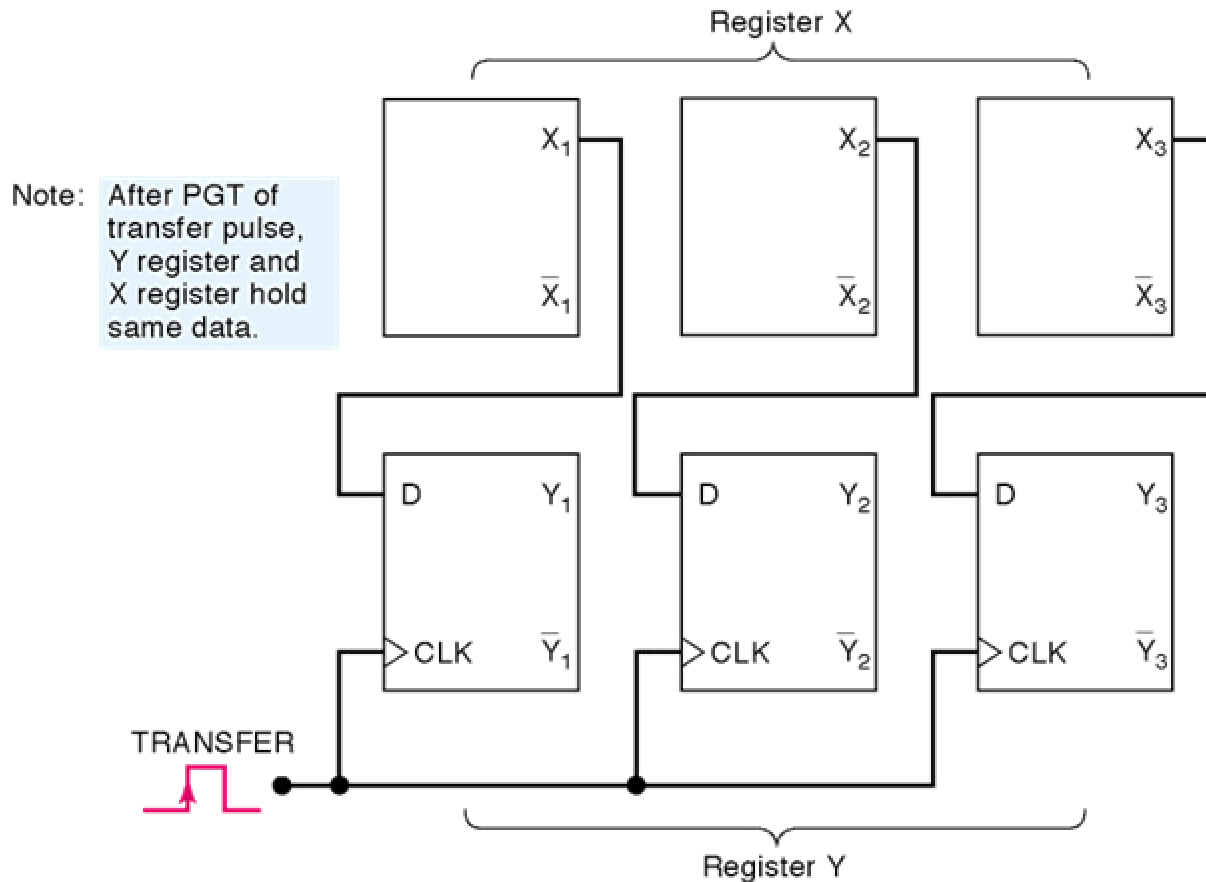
Register X

Note: After PGT of transfer pulse, Y register and X register hold same data.

$X_1$

$\overline{X}_1$

$X_2$

$\overline{X}_2$

$X_3$

$\overline{X}_3$

D

$Y_1$

CLK

$\overline{Y}_1$

D

$Y_2$

CLK

$\overline{Y}_2$

D

$Y_3$

CLK

$\overline{Y}_3$

TRANSFER

Register Y